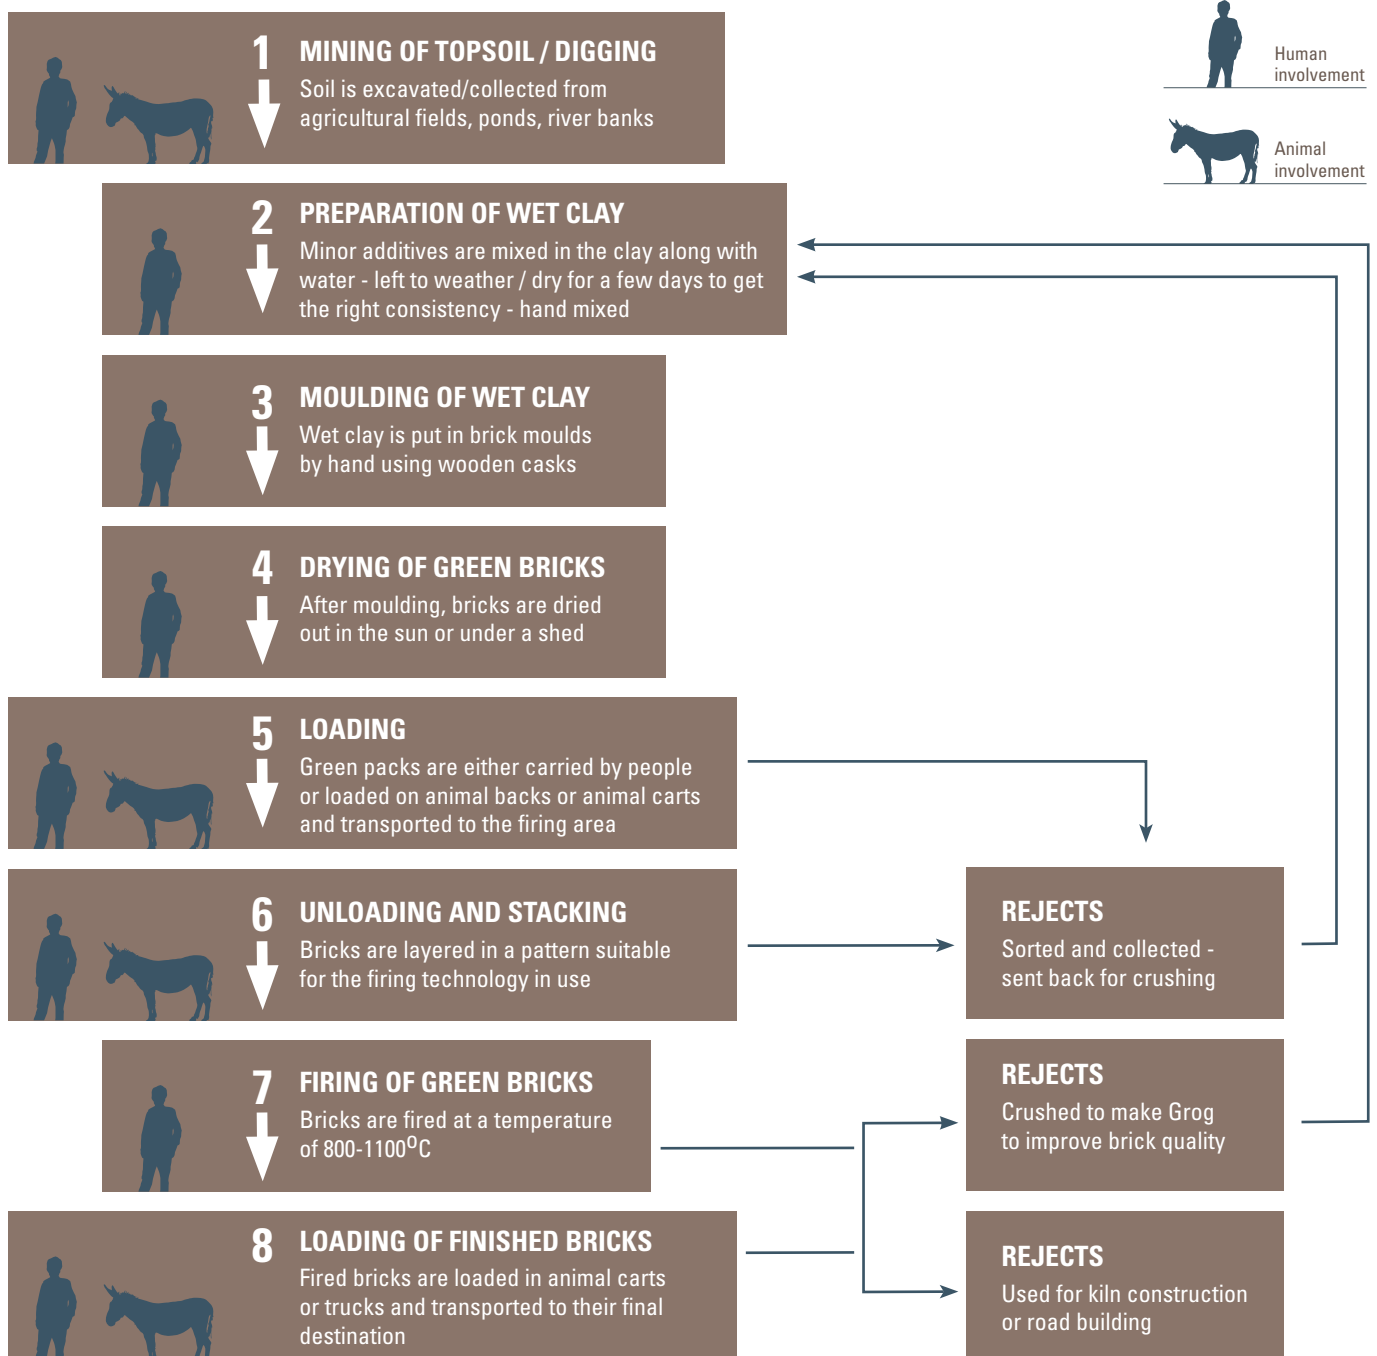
1 MINING OF TOPSOIL / DIGGING
Soil is excavated/collected from agricultural fields, ponds, river banks

Human involvement

Animal involvement

2 PREPARATION OF WET CLAY
Minor additives are mixed in the clay along with water - left to weather / dry for a few days to get the right consistency - hand mixed

3 MOULDING OF WET CLAY
Wet clay is put in brick moulds by hand using wooden casks

4 DRYING OF GREEN BRICKS
After moulding, bricks are dried out in the sun or under a shed

5 LOADING
Green packs are either carried by people or loaded on animal backs or animal carts and transported to the firing area

6 UNLOADING AND STACKING
Bricks are layered in a pattern suitable for the firing technology in use

REJECTS
Sorted and collected - sent back for crushing

7 FIRING OF GREEN BRICKS
Bricks are fired at a temperature of 800-1100$^{O}$C

REJECTS
Crushed to make Grog to improve brick quality

8 LOADING OF FINISHED BRICKS
Fired bricks are loaded in animal carts or trucks and transported to their final destination

REJECTS
Used for kiln construction or road building